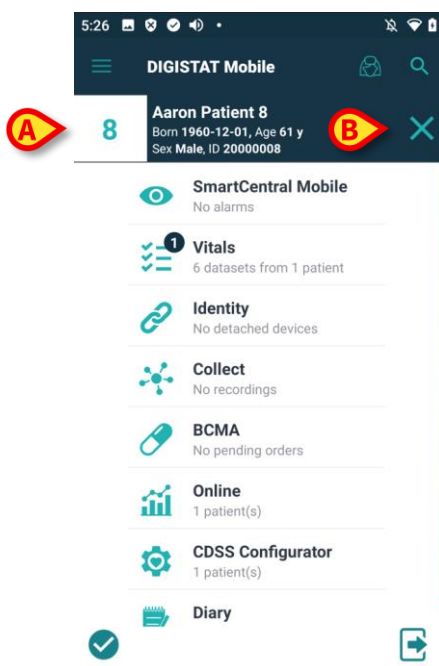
5:26

DIGISTAT Mobile

A

8

Aaron Patient 8
Born 1960-12-01, Age 61 y
Sex Male, ID 20000008

B

SmartCentral Mobile
No alarms

1

Vitals
6 datasets from 1 patient

Identity
No detached devices

Collect
No recordings

BCMA
No pending orders

Online
1 patient(s)

CDSS Configurator
1 patient(s)

Diary